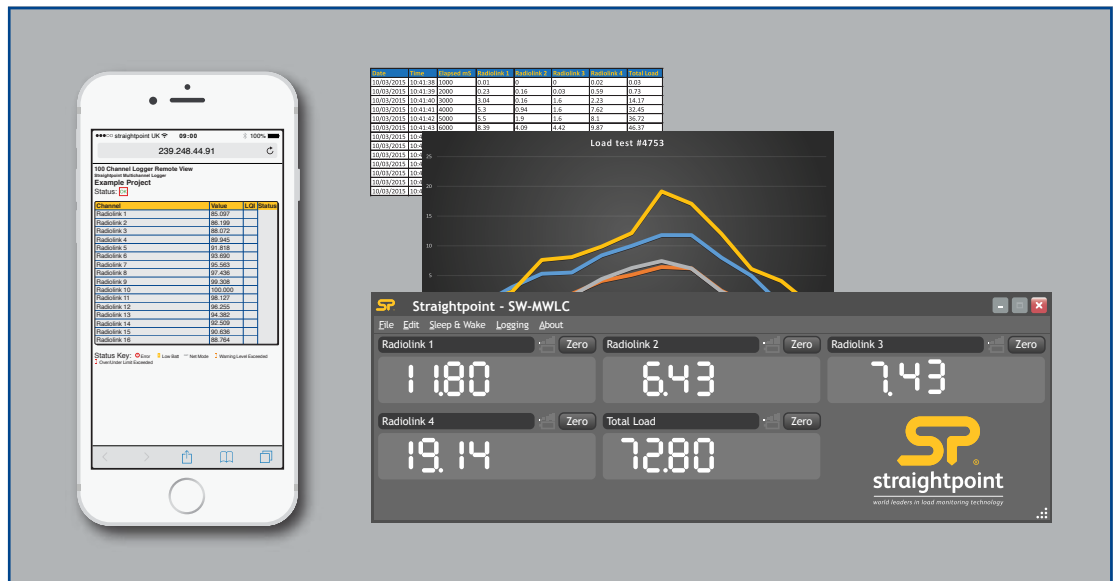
●●●○○ straightpoint UK 09:00 100%

239.248.44.91

100 Channel Logger Remote View
Straightpoint Multichannel Logger
Example Project
Status:

| Channel | Value | LQI | Status |
|---|---|---|---|
| Radiolink 1 | 85.097 | | |
| Radiolink 2 | 86.199 | | |
| Radiolink 3 | 88.072 | | |
| Radiolink 4 | 89.945 | | |
| Radiolink 5 | 91.818 | | |
| Radiolink 6 | 93.690 | | |
| Radiolink 7 | 95.563 | | |
| Radiolink 8 | 97.436 | | |
| Radiolink 9 | 99.308 | | |
| Radiolink 10 | 100.000 | | |
| Radiolink 11 | 98.127 | | |
| Radiolink 12 | 96.255 | | |
| Radiolink 13 | 94.382 | | |
| Radiolink 14 | 92.509 | | |
| Radiolink 15 | 90.636 | | |
| Radiolink 16 | 88.764 | | |

Status Key: Error Low Batt Not Mode Warning Level Exceeded Over/Under Limit Exceeded

| Date | Time | Elapsed mS | Radiolink 1 | Radiolink 2 | Radiolink 3 | Radiolink 4 | Total Load |
|---|---|---|---|---|---|---|---|
| 10/03/2015 | 10:41:38 | 1000 | 0.01 | 0 | 0 | 0.02 | 0.03 |
| 10/03/2015 | 10:41:39 | 2000 | 0.23 | 0.16 | 0.03 | 0.59 | 0.73 |
| 10/03/2015 | 10:41:40 | 3000 | 3.04 | 0.16 | 1.6 | 2.23 | 14.17 |
| 10/03/2015 | 10:41:41 | 4000 | 5.3 | 0.94 | 1.6 | 7.62 | 32.45 |
| 10/03/2015 | 10:41:42 | 5000 | 5.5 | 1.9 | 1.6 | 8.1 | 36.72 |
| 10/03/2015 | 10:41:43 | 6000 | 8.39 | 4.09 | 4.42 | 9.87 | 46.37 |

Load test #4753
25
20
15
10
5

Straightpoint - SW-MWLC
File Edit Sleep & Wake Logging About
Radiolink 1 Zero
11.80
Radiolink 2 Zero
6.43
Radiolink 3 Zero
7.43
Radiolink 4 Zero
19.14
Total Load Zero
72.80
SP
straightpoint
world leaders in load monitoring technology